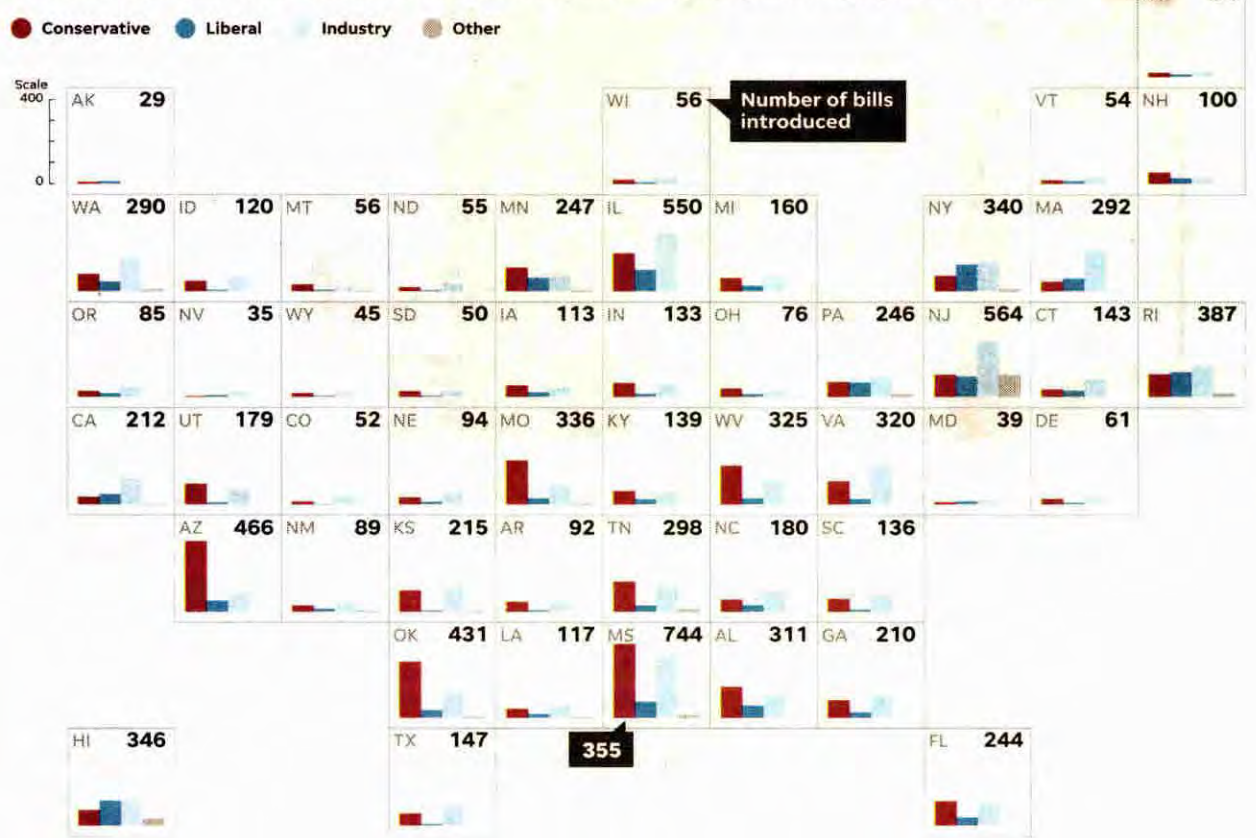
Conservative Liberal Industry Other

Scale
400
0

AK 29

WI 56 Number of bills introduced

VT 54
NH 100

WA 290
ID 120
MT 56
ND 55
MN 247
IL 550
MI 160
NY 340
MA 292

OR 85
NV 35
WY 45
SD 50
IA 113
IN 133
OH 76
PA 246
NJ 564
CT 143
RI 387

CA 212
UT 179
CO 52
NE 94
MO 336
KY 139
WV 325
VA 320
MD 39
DE 61

AZ 466
NM 89
KS 215
AR 92
TN 298
NC 180
SC 136

OK 431
LA 117
MS 744
AL 311
GA 210

355

HI 346
TX 147
FL 244